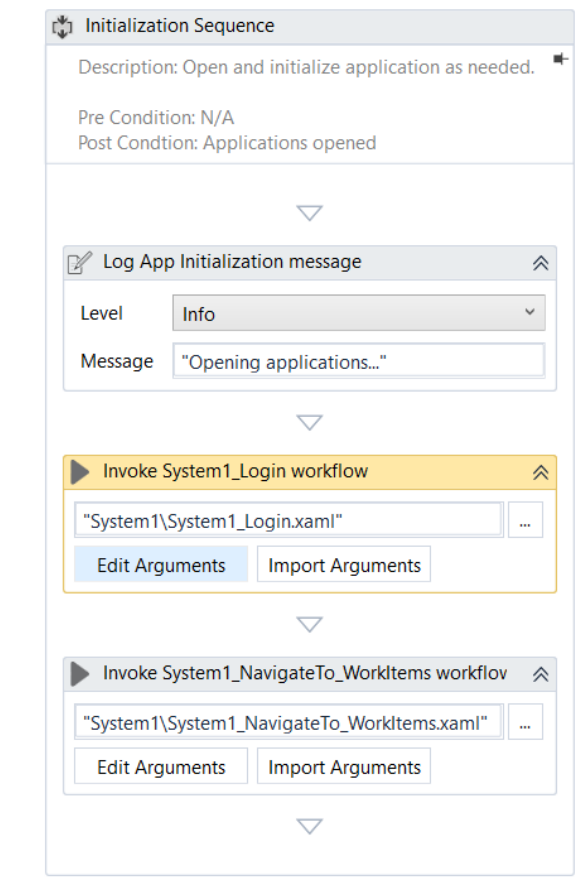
Initialization Sequence

Description: Open and initialize application as needed.

Pre Condition: N/A
Post Condtion: Applications opened

Log App Initialization message

Level Info

Message "Opening applications..."

Invoke System1_Login workflow

"System1\System1_Login.xaml" ...

Edit Arguments Import Arguments

Invoke System1_NavigateTo_WorkItems workflov

"System1\System1_NavigateTo_WorkItems.xaml" ...

Edit Arguments Import Arguments